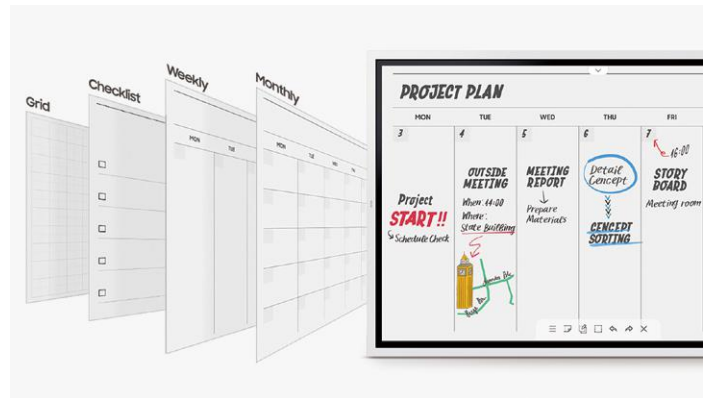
Grid

Checklist

Weekly

MON TUE

Monthly

PROJECT PLAN

| MON | TUE | WED | THU | FRI |
|---|---|---|---|---|
| 3 Project START!! Schedule Check | 4 OUTSIDE MEETING When: 14:00 Where: State Building | 5 MEETING REPORT Prepare Materials | 6 Detail Concept CONCEPT SORTING | 7 16:00 STORY BOARD Meeting room |